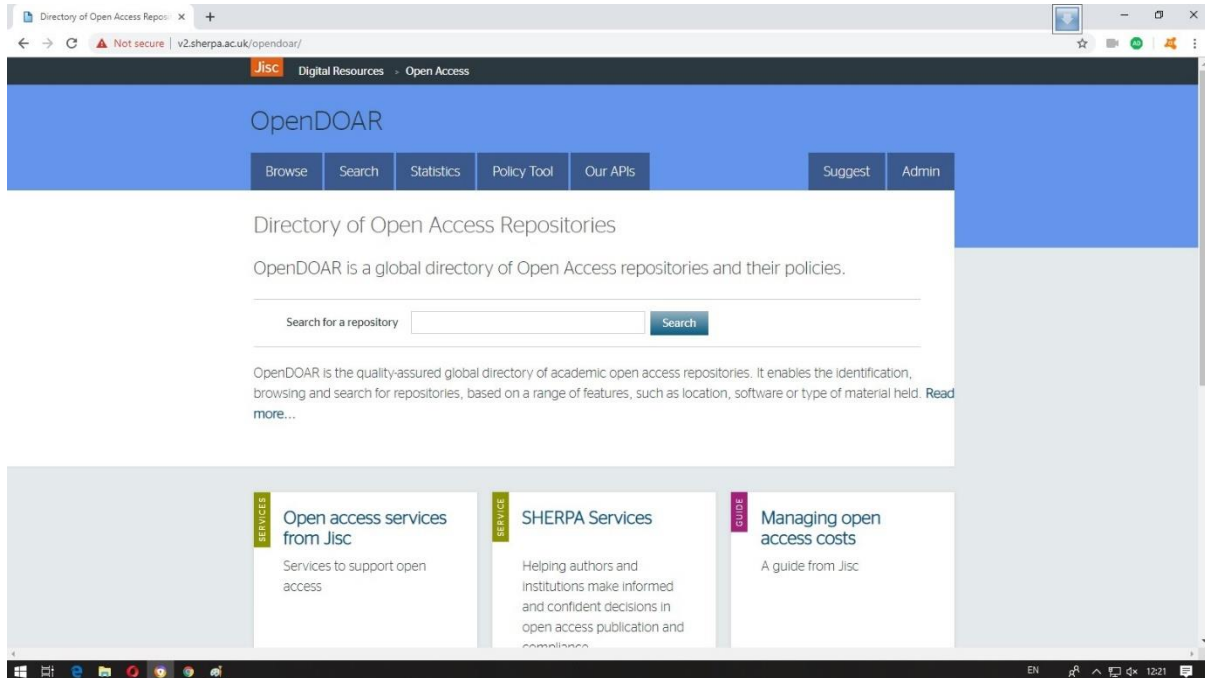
Directory of Open Access Reposi ×

Not secure | v2.sherpa.ac.uk/opendoar/

Jisc Digital Resources › Open Access

OpenDOAR

Browse Search Statistics Policy Tool Our APIs Suggest Admin

Directory of Open Access Repositories

OpenDOAR is a global directory of Open Access repositories and their policies.

Search for a repository Search

OpenDOAR is the quality-assured global directory of academic open access repositories. It enables the identification, browsing and search for repositories, based on a range of features, such as location, software or type of material held. Read more...

SERVICES
Open access services from Jisc
Services to support open access

SERVICE
SHERPA Services
Helping authors and institutions make informed and confident decisions in open access publication and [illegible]

GUIDE
Managing open access costs
A guide from Jisc

EN 12:21